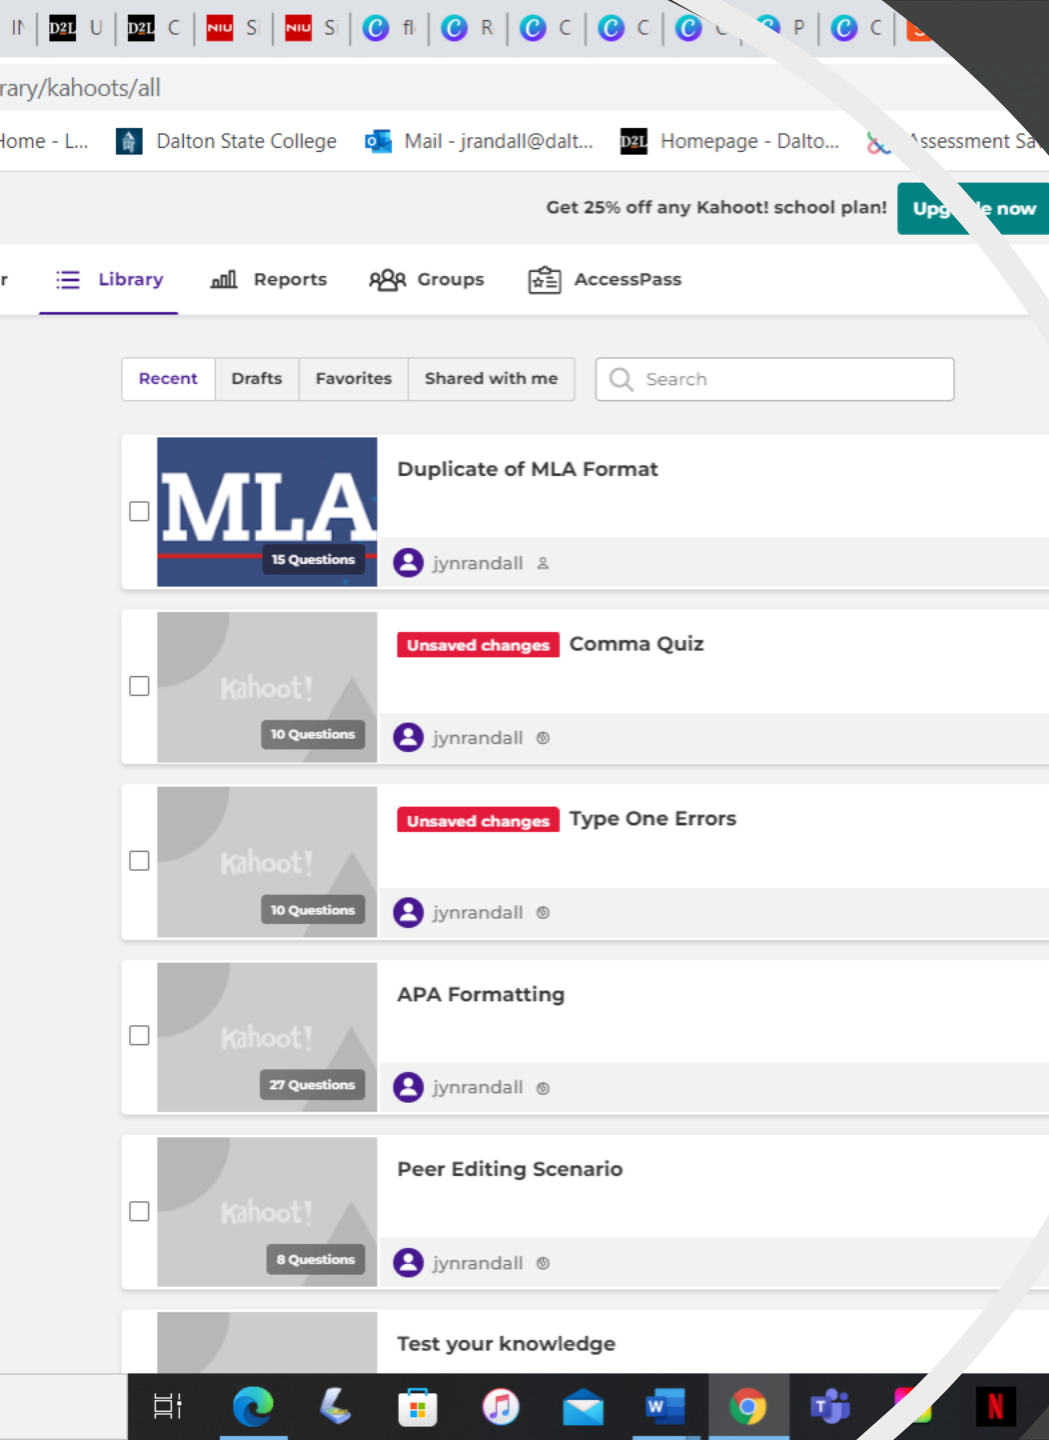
IN D2L U D2L C NIU S NIU S fl R C C C P C

rary/kahoots/all

Home - L... Dalton State College Mail - jrandall@dalt... D2L Homepage - Dalto... Assessment Sa

Get 25% off any Kahoot! school plan! Upg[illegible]e now

r Library Reports Groups AccessPass

Recent Drafts Favorites Shared with me Search

MLA 15 Questions
Duplicate of MLA Format
jynrandall

Kahoot! 10 Questions
Unsaved changes Comma Quiz
jynrandall

Kahoot! 10 Questions
Unsaved changes Type One Errors
jynrandall

Kahoot! 27 Questions
APA Formatting
jynrandall

Kahoot! 8 Questions
Peer Editing Scenario
jynrandall

Test your knowledge